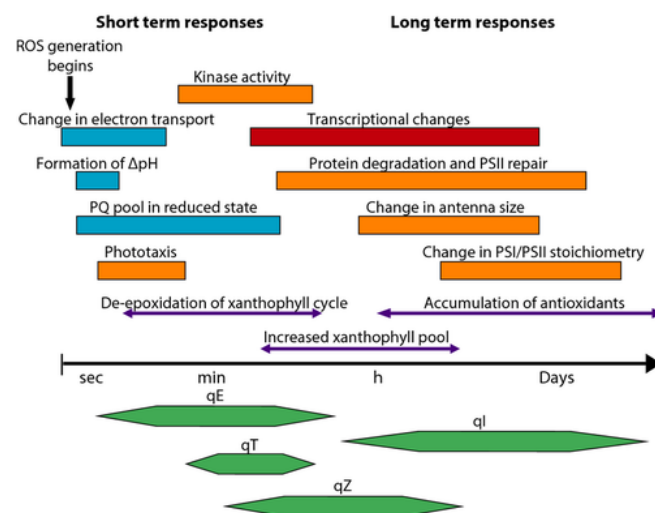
Short term responses

Long term responses

ROS generation begins

Kinase activity

Change in electron transport

Transcriptional changes

Formation of ΔpH

Protein degradation and PSII repair

PQ pool in reduced state

Change in antenna size

Phototaxis

Change in PSI/PSII stoichiometry

De-epoxidation of xanthophyll cycle

Accumulation of antioxidants

Increased xanthophyll pool

sec

min

h

Days

qE

qI

qT

qZ